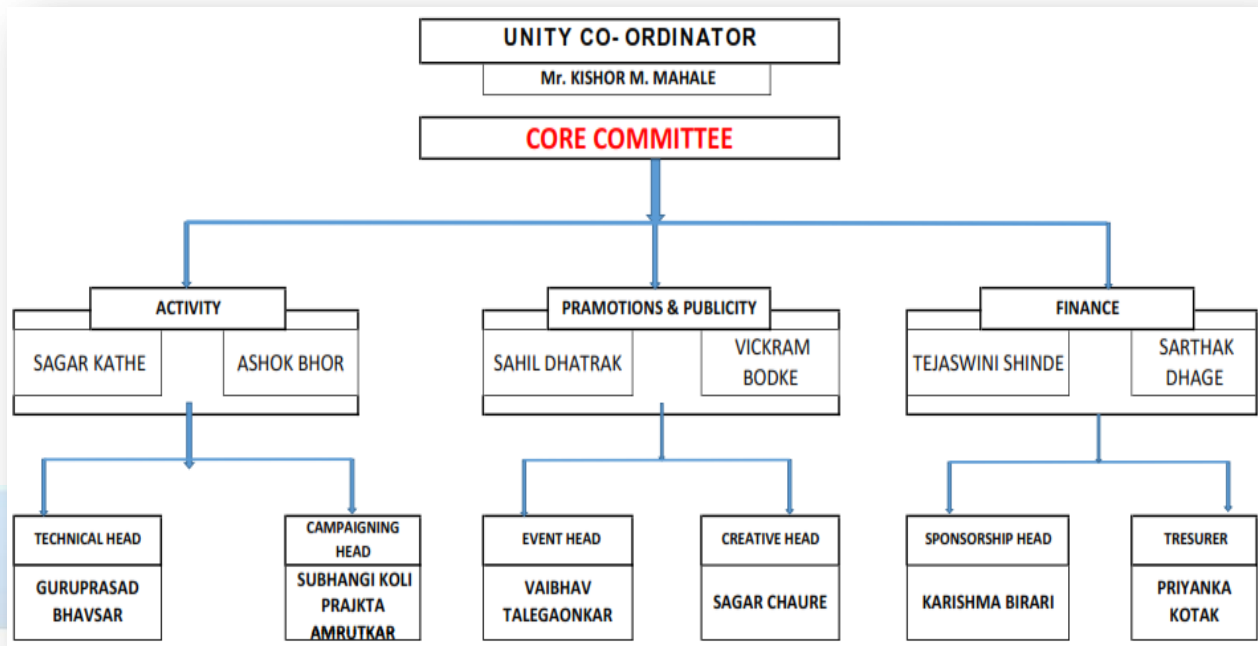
UNITY CO- ORDINATOR

Mr. KISHOR M. MAHALE

CORE COMMITTEE

ACTIVITY

SAGAR KATHE

ASHOK BHOR

PRAMOTIONS & PUBLICITY

SAHIL DHATRAK

VICKRAM BODKE

FINANCE

TEJASWINI SHINDE

SARTHAK DHAGE

TECHNICAL HEAD

GURUPRASAD BHAVSAR

CAMPAIGNING HEAD

SUBHANGI KOLI PRAJKTA AMRUTKAR

EVENT HEAD

VAIBHAV TALEGAONKAR

CREATIVE HEAD

SAGAR CHAURE

SPONSORSHIP HEAD

KARISHMA BIRARI

TRESURER

PRIYANKA KOTAK